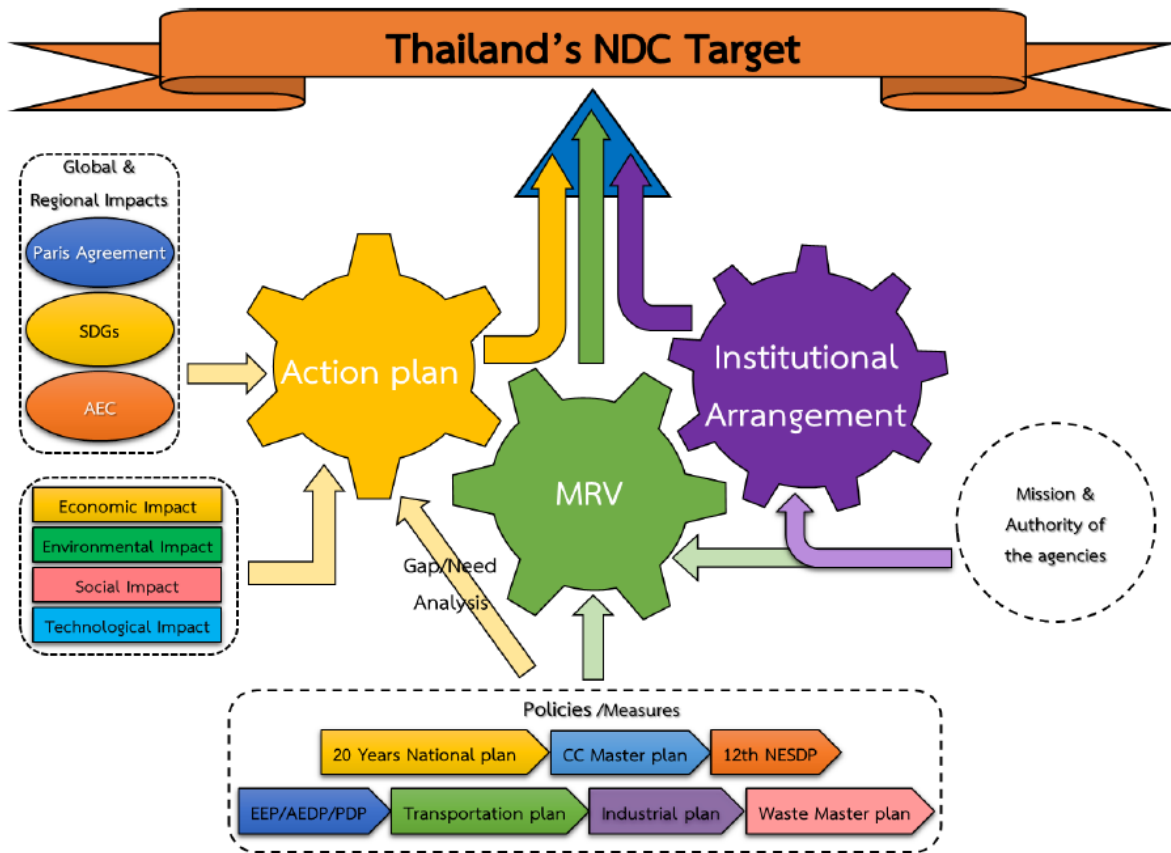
Thailand's NDC Target

Global & Regional Impacts

Paris Agreement

SDGs

AEC

Economic Impact

Environmental Impact

Social Impact

Technological Impact

Action plan

MRV

Institutional Arrangement

Mission & Authority of the agencies

Gap/Need Analysis

Policies /Measures

20 Years National plan

CC Master plan

12th NESDP

EEP/AEDP/PDP

Transportation plan

Industrial plan

Waste Master plan